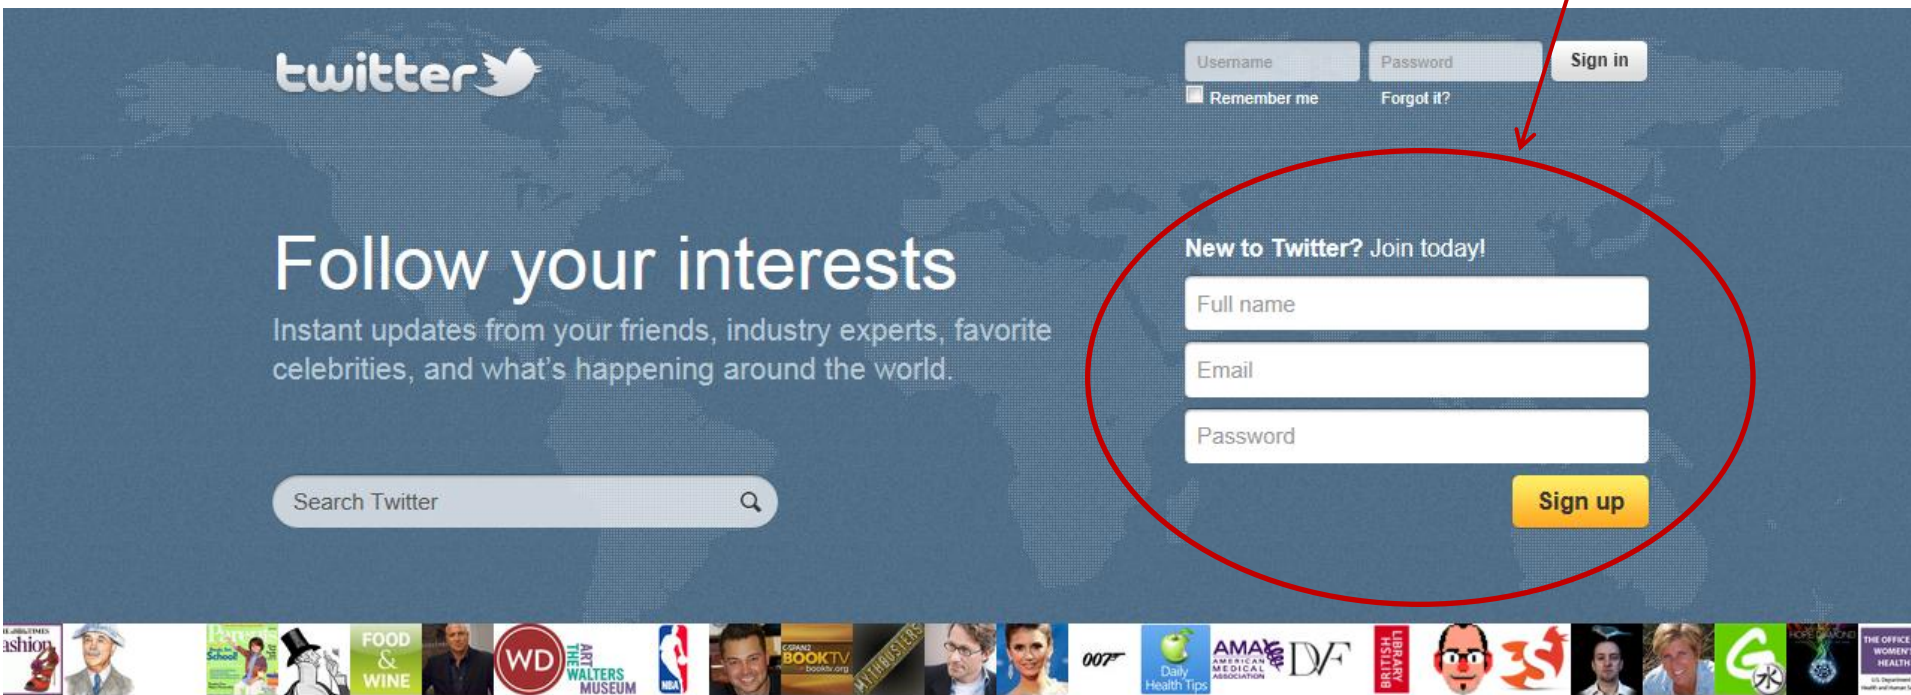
twitter

Username Password Sign in
Remember me Forgot it?

Follow your interests

Instant updates from your friends, industry experts, favorite celebrities, and what's happening around the world.

Search Twitter

New to Twitter? Join today!

Full name

Email

Password

Sign up

ashion FOOD & WINE WD THE WALTERS ART MUSEUM NBA BOOKTV MYTHBUSTERS 007 Daily Health Tips AMA AMERICAN MEDICAL ASSOCIATION DVF BRITISH LIBRARY THE OFFICE WOMEN'S HEALTH